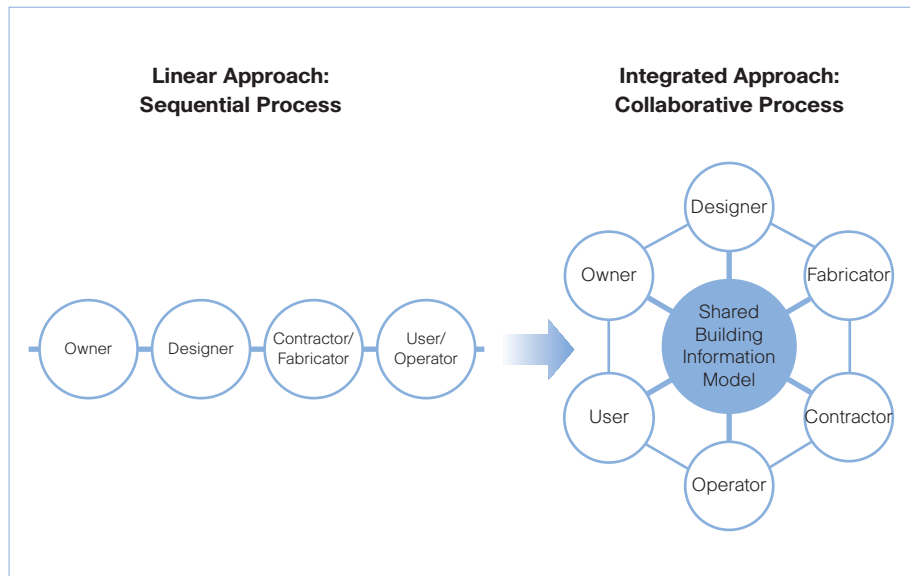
Linear Approach:
Sequential Process

Owner
Designer
Contractor/
Fabricator
User/
Operator

Integrated Approach:
Collaborative Process

Designer
Owner
Fabricator
Shared
Building
Information
Model
User
Contractor
Operator